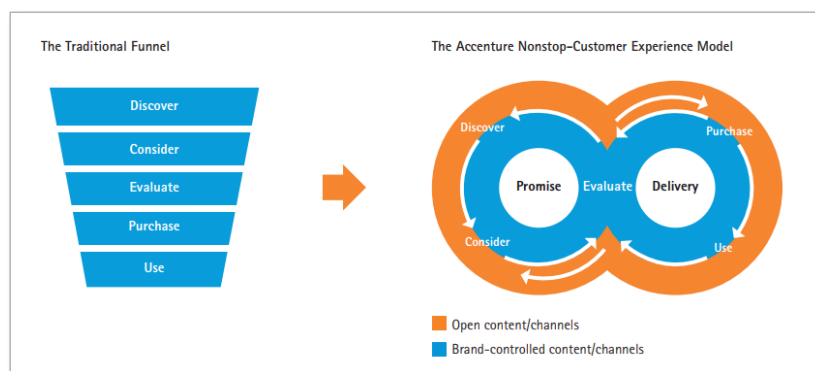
The Traditional Funnel

Discover

Consider

Evaluate

Purchase

Use

The Accenture Nonstop–Customer Experience Model

Discover

Purchase

Promise

Evaluate

Delivery

Consider

Use

Open content/channels

Brand-controlled content/channels